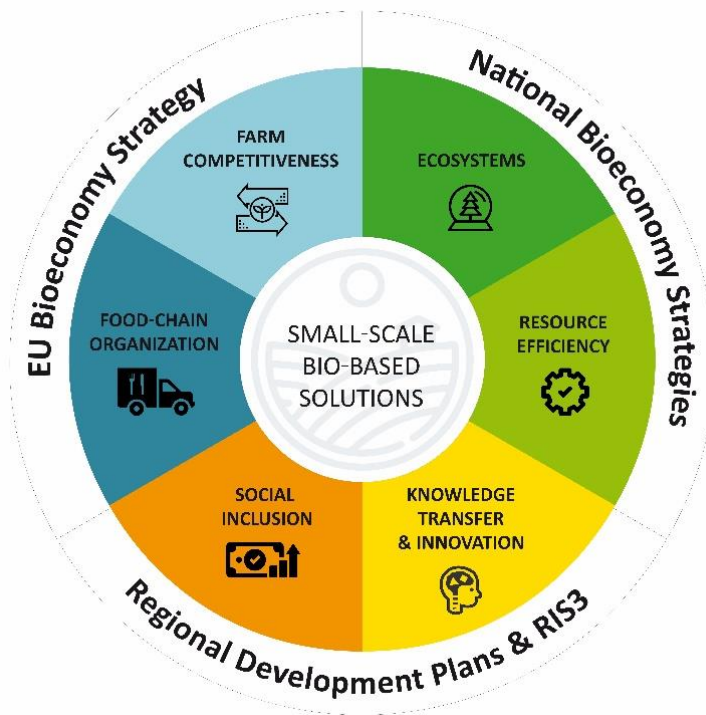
EU Bioeconomy Strategy

National Bioeconomy Strategies

Regional Development Plans & RIS3

FARM COMPETITIVENESS

ECOSYSTEMS

RESOURCE EFFICIENCY

KNOWLEDGE TRANSFER & INNOVATION

SOCIAL INCLUSION

FOOD-CHAIN ORGANIZATION

SMALL-SCALE BIO-BASED SOLUTIONS